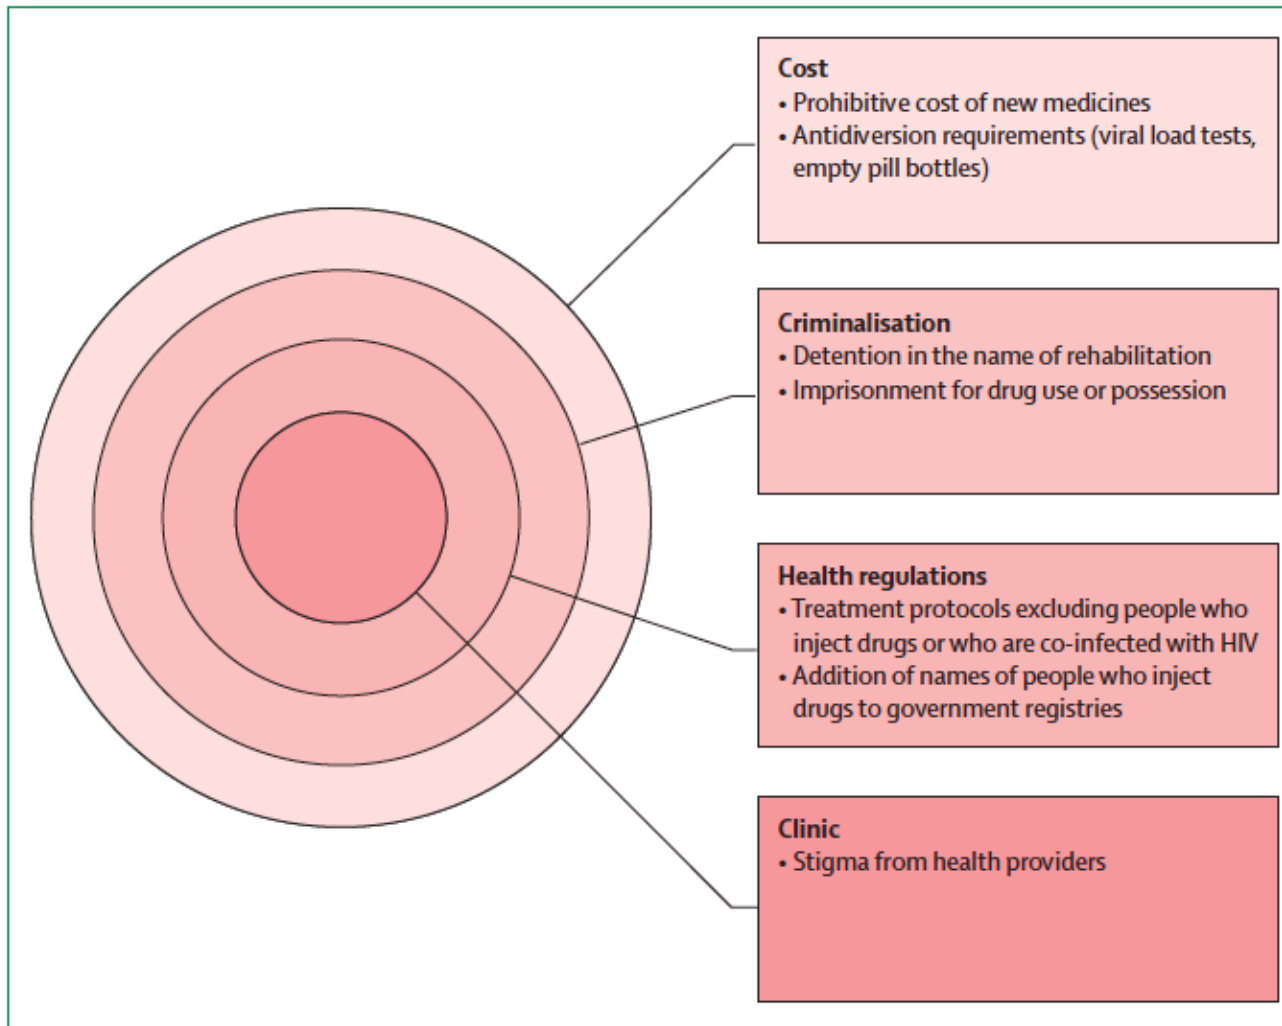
Cost
• Prohibitive cost of new medicines
• Antidiversion requirements (viral load tests, empty pill bottles)

Criminalisation
• Detention in the name of rehabilitation
• Imprisonment for drug use or possession

Health regulations
• Treatment protocols excluding people who inject drugs or who are co-infected with HIV
• Addition of names of people who inject drugs to government registries

Clinic
• Stigma from health providers